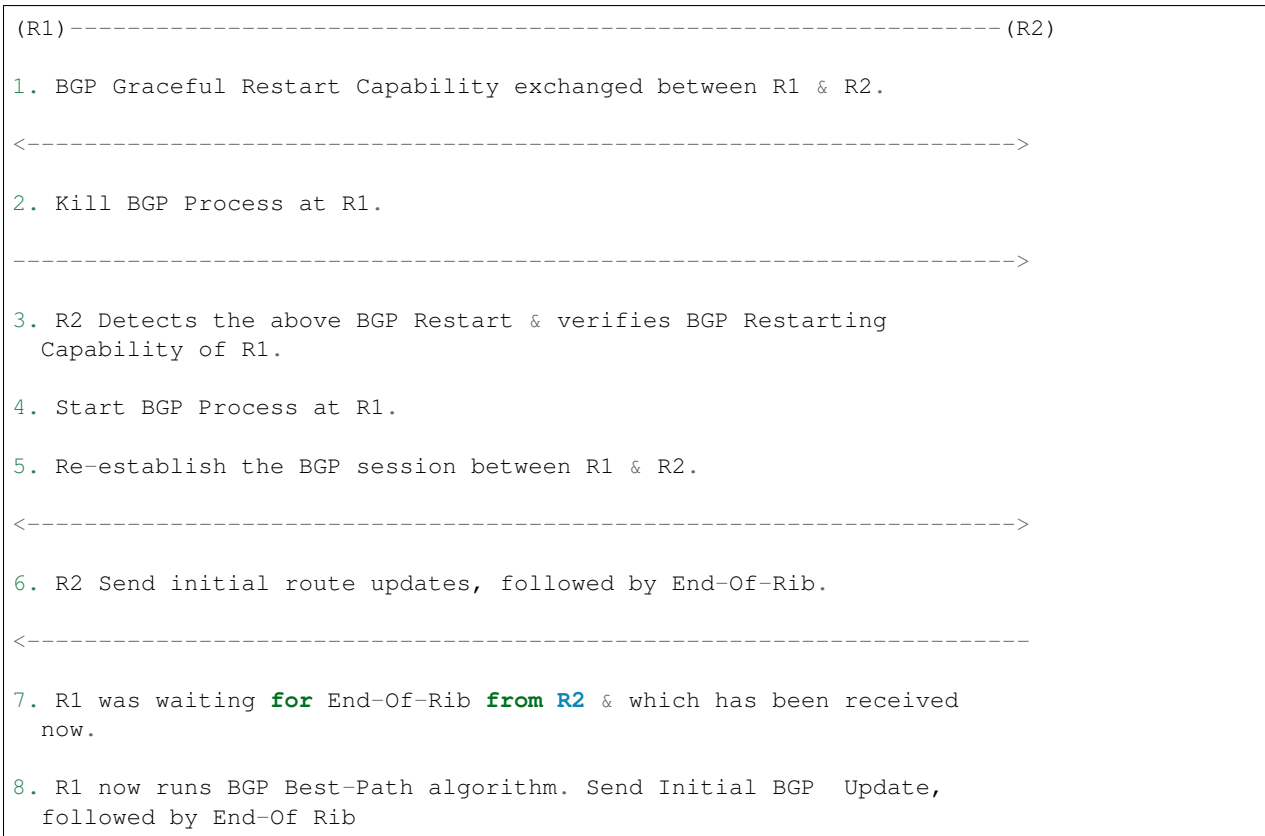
(R1)-----------------------------------------------------------------------(R2)

1. BGP Graceful Restart Capability exchanged between R1 & R2.

<----------------------------------------------------------------------->

2. Kill BGP Process at R1.

------------------------------------------------------------------------>

3. R2 Detects the above BGP Restart & verifies BGP Restarting Capability of R1.

4. Start BGP Process at R1.

5. Re-establish the BGP session between R1 & R2.

<----------------------------------------------------------------------->

6. R2 Send initial route updates, followed by End-Of-Rib.

<------------------------------------------------------------------------

7. R1 was waiting for End-Of-Rib from R2 & which has been received now.

8. R1 now runs BGP Best-Path algorithm. Send Initial BGP Update, followed by End-Of Rib